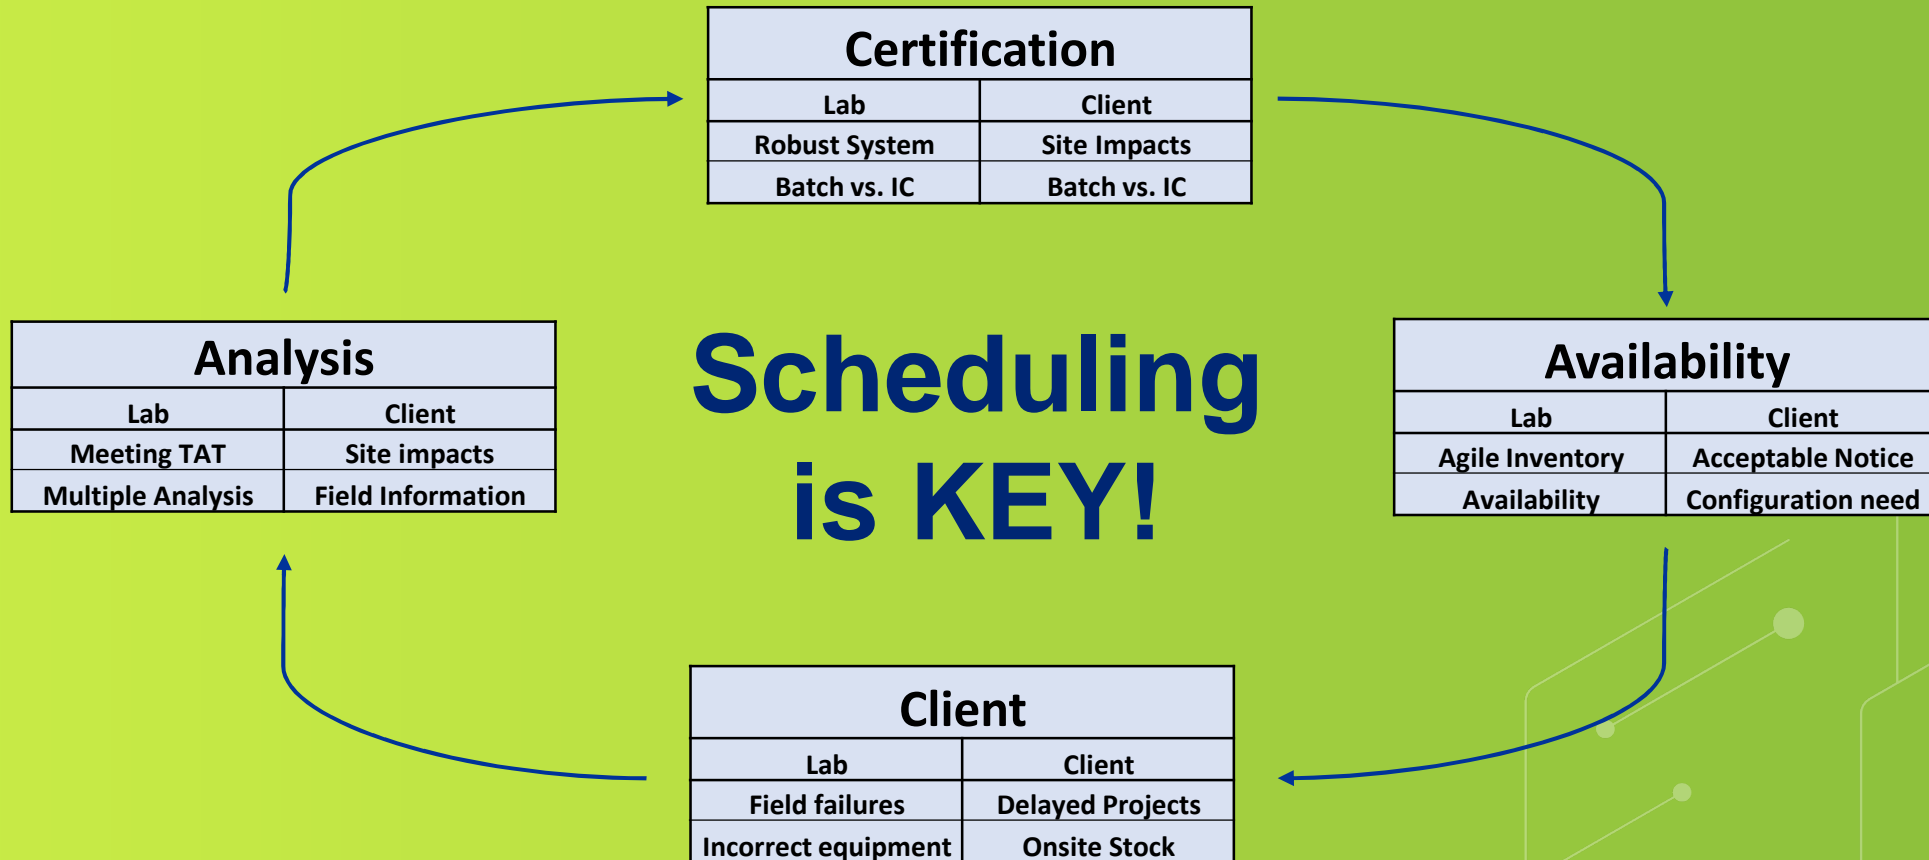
Certification

| Lab | Client |
|---|---|
| Robust System | Site Impacts |
| Batch vs. IC | Batch vs. IC |

Analysis

| Lab | Client |
|---|---|
| Meeting TAT | Site impacts |
| Multiple Analysis | Field Information |

Scheduling is KEY!

Availability

| Lab | Client |
|---|---|
| Agile Inventory | Acceptable Notice |
| Availability | Configuration need |

Client

| Lab | Client |
|---|---|
| Field failures | Delayed Projects |
| Incorrect equipment | Onsite Stock |